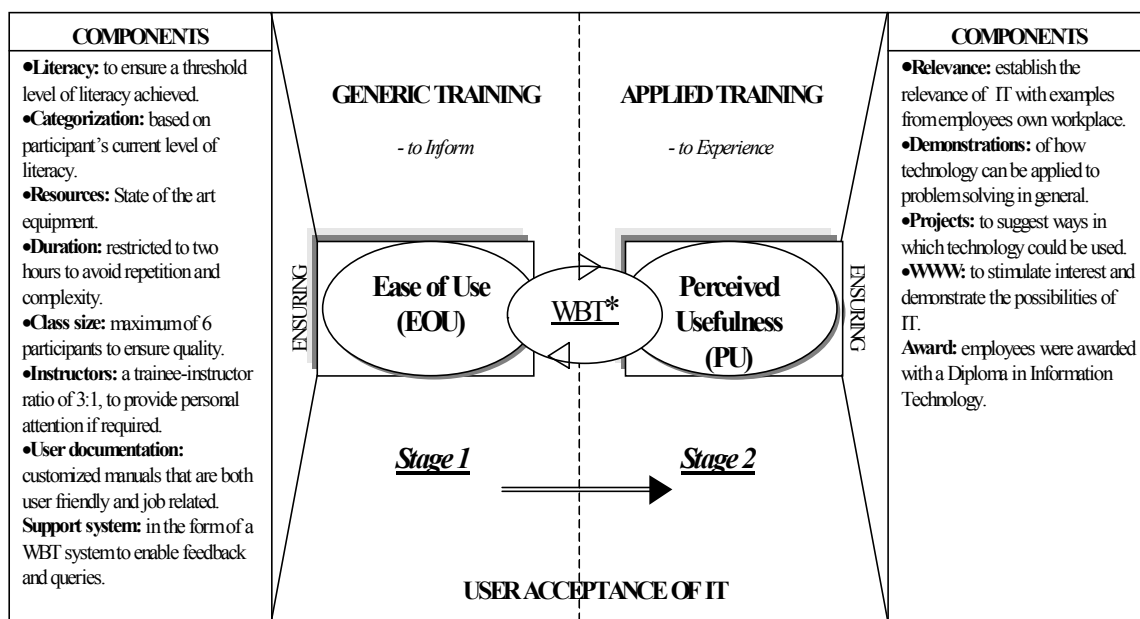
COMPONENTS

•Literacy: to ensure a threshold level of literacy achieved.
•Categorization: based on participant's current level of literacy.
•Resources: State of the art equipment.
•Duration: restricted to two hours to avoid repetition and complexity.
•Class size: maximum of 6 participants to ensure quality.
•Instructors: a trainee-instructor ratio of 3:1, to provide personal attention if required.
•User documentation: customized manuals that are both user friendly and job related.
Support system: in the form of a WBT system to enable feedback and queries.

GENERIC TRAINING

- to Inform

APPLIED TRAINING

- to Experience

ENSURING

Ease of Use (EOU)

WBT*

Perceived Usefulness (PU)

ENSURING

Stage 1

Stage 2

USER ACCEPTANCE OF IT

COMPONENTS

•Relevance: establish the relevance of IT with examples from employees own workplace.
•Demonstrations: of how technology can be applied to problem solving in general.
•Projects: to suggest ways in which technology could be used.
•WWW: to stimulate interest and demonstrate the possibilities of IT.
Award: employees were awarded with a Diploma in Information Technology.